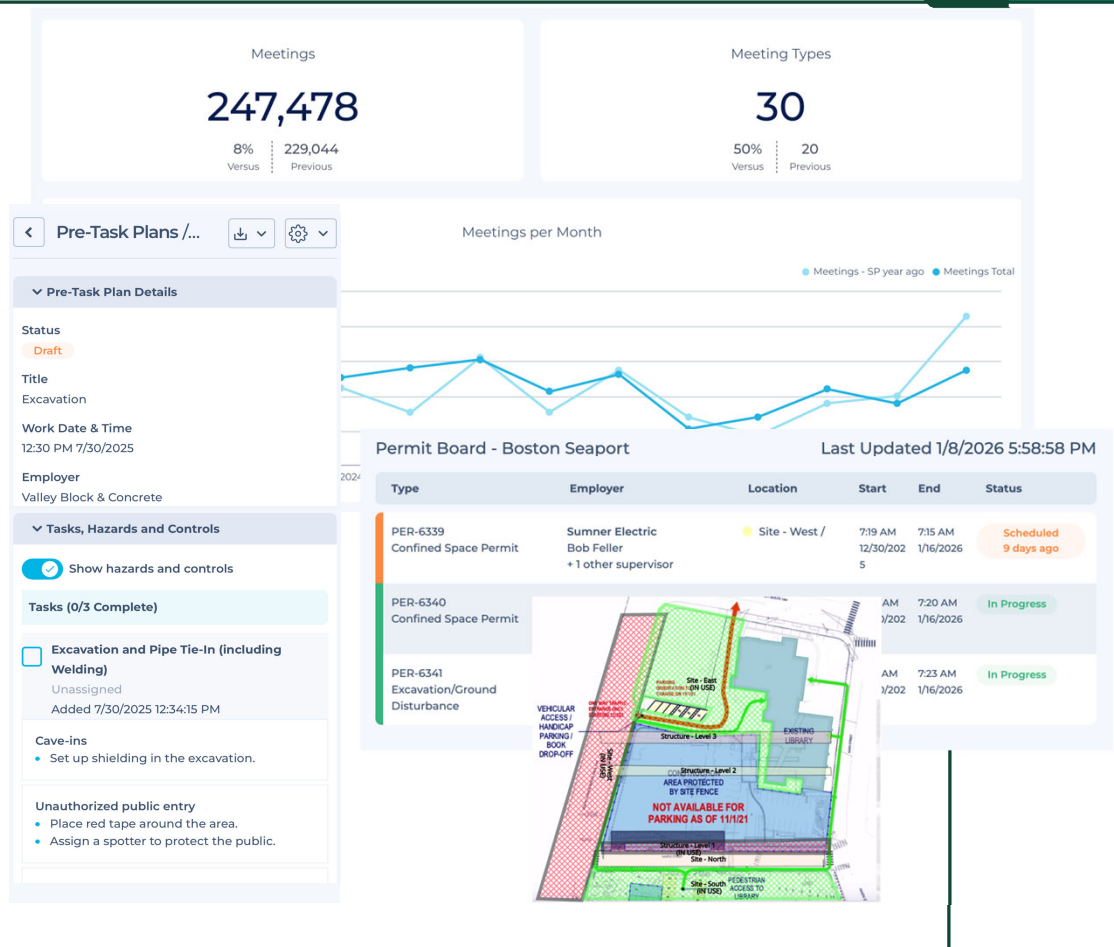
Meetings

247,478

8%
Versus

229,044
Previous

Meeting Types

30

50%
Versus

20
Previous

Pre-Task Plans /...

Meetings per Month

Meetings - SP year ago Meetings Total

Pre-Task Plan Details

Status
Draft

Title
Excavation

Work Date & Time
12:30 PM 7/30/2025

Employer
Valley Block & Concrete

Tasks, Hazards and Controls

Show hazards and controls

Tasks (0/3 Complete)

Excavation and Pipe Tie-In (including Welding)
Unassigned
Added 7/30/2025 12:34:15 PM

Cave-ins
• Set up shielding in the excavation.

Unauthorized public entry
• Place red tape around the area.
• Assign a spotter to protect the public.

Permit Board - Boston Seaport

Last Updated 1/8/2026 5:58:58 PM

| Type | Employer | Location | Start | End | Status |
|---|---|---|---|---|---|
| PER-6339 Confined Space Permit | Sumner Electric Bob Feller + 1 other supervisor | Site - West / | 7:19 AM 12/30/2025 | 7:15 AM 1/16/2026 | Scheduled 9 days ago |
| PER-6340 Confined Space Permit | | | AM /202 | 7:20 AM 1/16/2026 | In Progress |
| PER-6341 Excavation/Ground Disturbance | | | AM /202 | 7:23 AM 1/16/2026 | In Progress |

VEHICULAR ACCESS / HANDICAP PARKING / BOOK DROP-OFF

Site - East (IN USE)

Structure - Level 3

EXISTING LIBRARY

Structure - Level 2

AREA PROTECTED BY SITE FENCE

NOT AVAILABLE FOR PARKING AS OF 11/1/21

Structure - Level 1 (IN USE)

Site - North

Site - South (IN USE)

PEDESTRIAN ACCESS TO LIBRARY